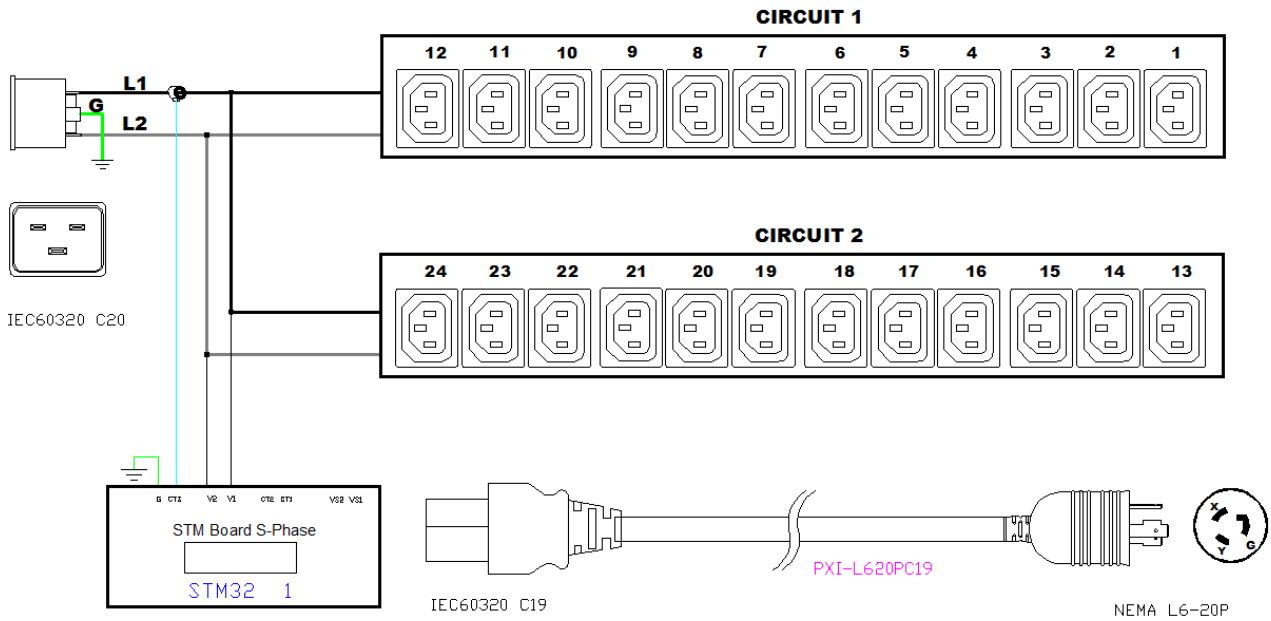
CIRCUIT 1

12 11 10 9 8 7 6 5 4 3 2 1

L1

G

L2

IEC60320 C20

CIRCUIT 2

24 23 22 21 20 19 18 17 16 15 14 13

G CT1 V2 V1 CT2 CT3 VS2 VS1

STM Board S-Phase

STM32 1

IEC60320 C19

PXI-L620PC19

X

Y G

NEMA L6-20P